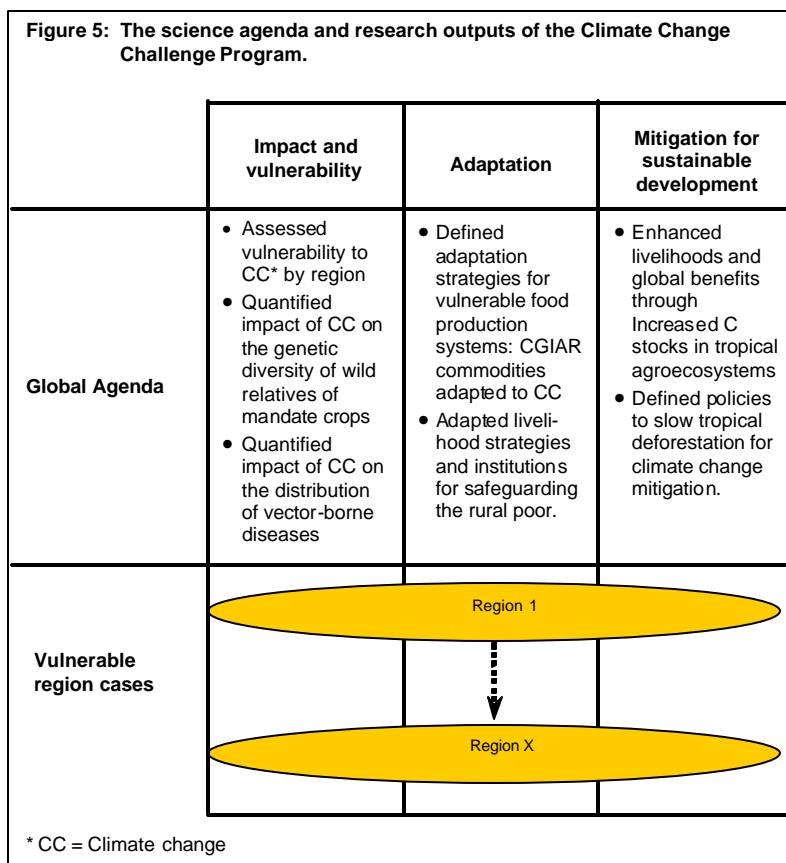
**Figure 5: The science agenda and research outputs of the Climate Change Challenge Program.**

| | Impact and vulnerability | Adaptation | Mitigation for sustainable development |
|---|---|---|---|
| Global Agenda | • Assessed vulnerability to CC* by region<br>• Quantified impact of CC on the genetic diversity of wild relatives of mandate crops<br>• Quantified impact of CC on the distribution of vector-borne diseases | • Defined adaptation strategies for vulnerable food production systems: CGIAR commodities adapted to CC<br>• Adapted livelihood strategies and institutions for safeguarding the rural poor. | • Enhanced livelihoods and global benefits through Increased C stocks in tropical agroecosystems<br>• Defined policies to slow tropical deforestation for climate change mitigation. |
| Vulnerable region cases | Region 1<br>Region X | | |

* CC = Climate change